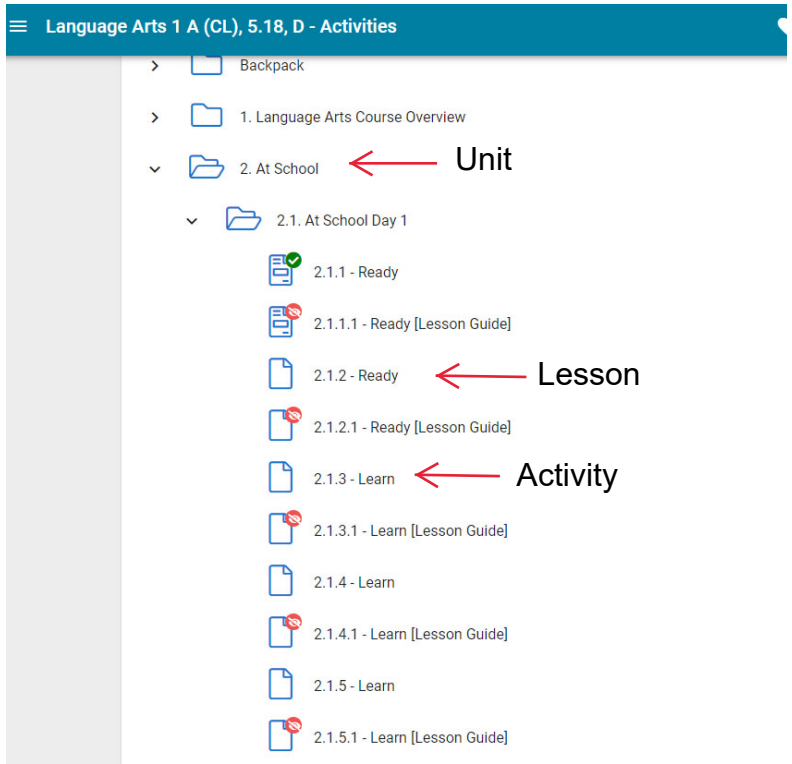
Language Arts 1 A (CL), 5.18, D - Activities

Backpack

1. Language Arts Course Overview

2. At School

Unit

2.1. At School Day 1

2.1.1 - Ready

2.1.1.1 - Ready [Lesson Guide]

2.1.2 - Ready

Lesson

2.1.2.1 - Ready [Lesson Guide]

2.1.3 - Learn

Activity

2.1.3.1 - Learn [Lesson Guide]

2.1.4 - Learn

2.1.4.1 - Learn [Lesson Guide]

2.1.5 - Learn

2.1.5.1 - Learn [Lesson Guide]